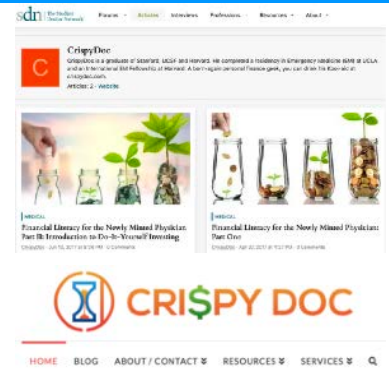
sdn The Student Doctor Network

Forums · Articles · Interviews · Professions · Resources · About

CrispyDoc

CrispyDoc is a graduate of Stanford, UCSF and Harvard. He completed a residency in Emergency Medicine (EM) at UCLA and an International EM Fellowship at Harvard. A born-again personal finance geek, you can drain his Koolaid at crispydoc.com.

Articles: 2 · Website

MEDICAL

Financial Literacy for the Newly Minted Physician Part II: Introduction to Do-It-Yourself Investing

CrispyDoc · Jun 12, 2017 at 5:30 PM · 0 Comments

MEDICAL

Financial Literacy for the Newly Minted Physician: Part One

CrispyDoc · Apr 20, 2017 at 11:37 PM · 0 Comments

CRI$PY DOC

HOME BLOG ABOUT / CONTACT ¥ RESOURCES ¥ SERVICES ¥